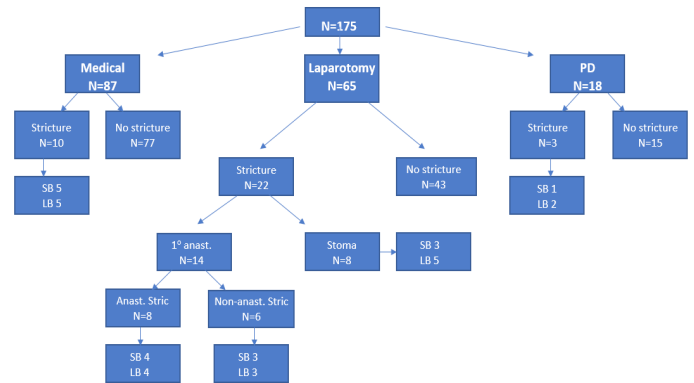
N=175

Medical
N=87

Laparotomy
N=65

PD
N=18

Stricture
N=10

No stricture
N=77

SB 5
LB 5

Stricture
N=22

No stricture
N=43

Stricture
N=3

No stricture
N=15

SB 1
LB 2

1° anast.
N=14

Stoma
N=8

SB 3
LB 5

Anast. Stric
N=8

Non-anast. Stric
N=6

SB 4
LB 4

SB 3
LB 3